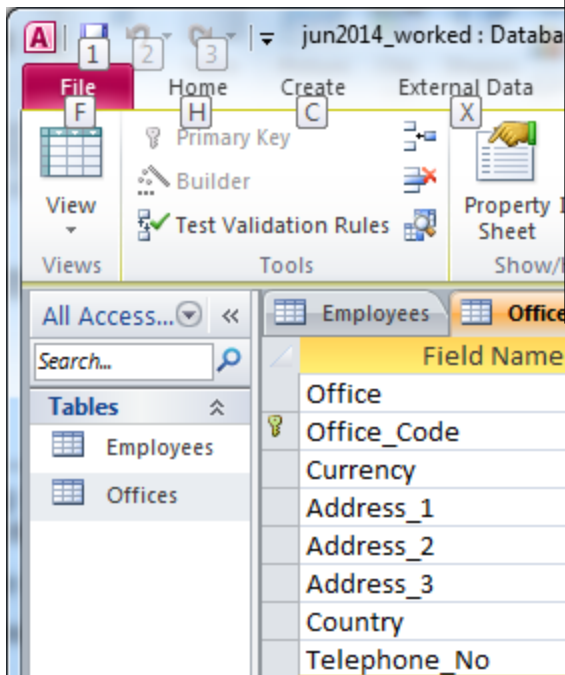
A 1 2 3 jun2014_worked : Databa

File F Home H Create C External Data X

View
Views

Primary Key
Builder
Test Validation Rules
Tools

Property Sheet
Show/

All Access... «
Search...
Tables
Employees
Offices

Employees | Office

| Field Name |
|---|
| Office |
| Office_Code |
| Currency |
| Address_1 |
| Address_2 |
| Address_3 |
| Country |
| Telephone_No |